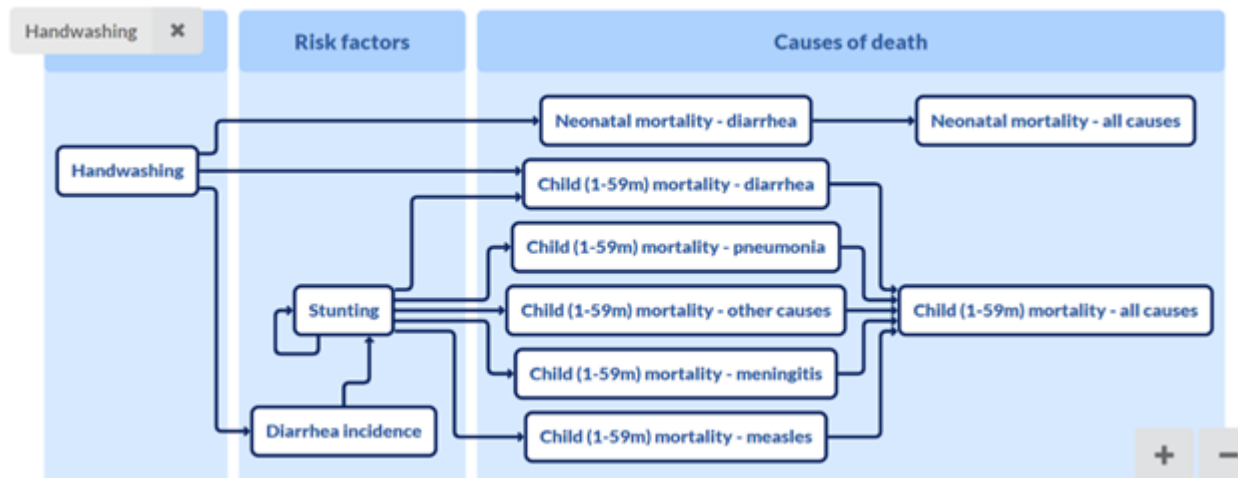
Handwashing ✖

Risk factors

Causes of death

Handwashing

Neonatal mortality - diarrhea

Neonatal mortality - all causes

Child (1-59m) mortality - diarrhea

Child (1-59m) mortality - pneumonia

Stunting

Child (1-59m) mortality - other causes

Child (1-59m) mortality - all causes

Child (1-59m) mortality - meningitis

Diarrhea incidence

Child (1-59m) mortality - measles

+ −